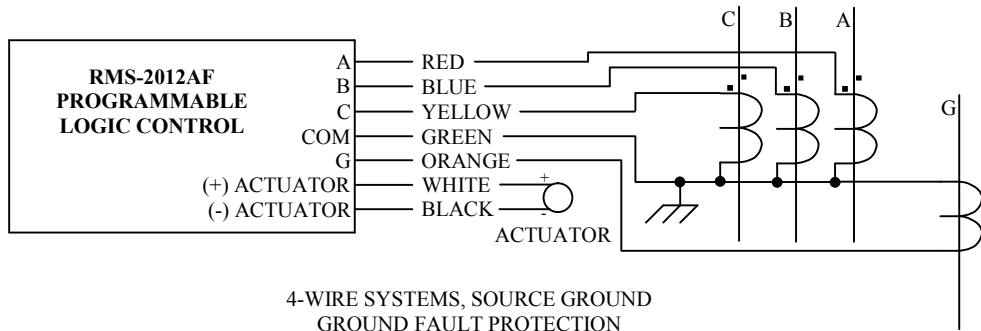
C B A

RMS-2012AF PROGRAMMABLE LOGIC CONTROL

A — RED
B — BLUE
C — YELLOW
COM — GREEN
G — ORANGE
(+) ACTUATOR — WHITE
(-) ACTUATOR — BLACK

+
-

ACTUATOR

G

4-WIRE SYSTEMS, SOURCE GROUND
GROUND FAULT PROTECTION